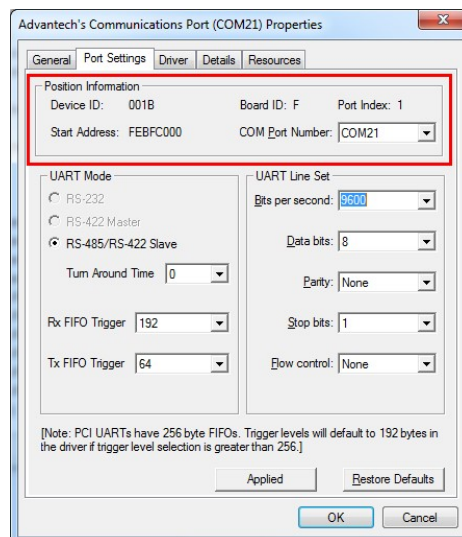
Advantech's Communications Port (COM21) Properties

General | Port Settings | Driver | Details | Resources

Position Information
Device ID: 001B
Board ID: F
Port Index: 1
Start Address: FEBFC000
COM Port Number: COM21

UART Mode
RS-232
RS-422 Master
RS-485/RS-422 Slave
Turn Around Time 0
Rx FIFO Trigger 192
Tx FIFO Trigger 64

UART Line Set
Bits per second: 9600
Data bits: 8
Parity: None
Stop bits: 1
Flow control: None

[Note: PCI UARTs have 256 byte FIFOs. Trigger levels will default to 192 bytes in the driver if trigger level selection is greater than 256.]

Applied
Restore Defaults
OK
Cancel